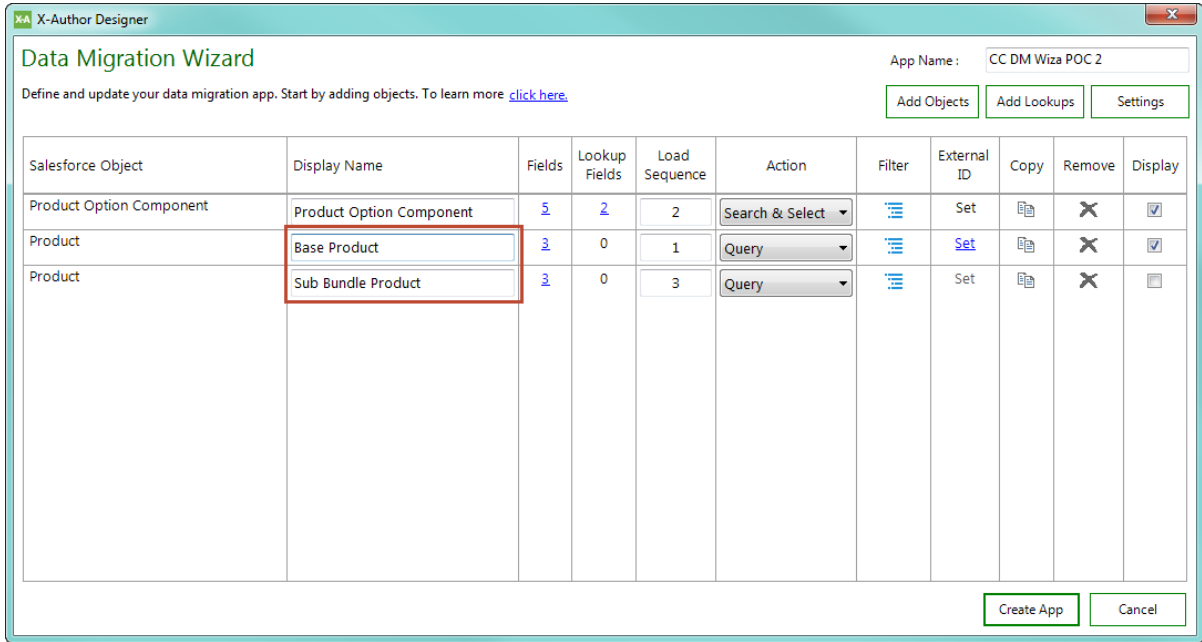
X-A X-Author Designer

Data Migration Wizard

App Name : CC DM Wiza POC 2

Define and update your data migration app. Start by adding objects. To learn more click here.

Add Objects | Add Lookups | Settings

| Salesforce Object | Display Name | Fields | Lookup Fields | Load Sequence | Action | Filter | External ID | Copy | Remove | Display |
|---|---|---|---|---|---|---|---|---|---|---|
| Product Option Component | Product Option Component | 5 | 2 | 2 | Search & Select | | Set | | | |
| Product | Base Product | 3 | 0 | 1 | Query | | Set | | | |
| Product | Sub Bundle Product | 3 | 0 | 3 | Query | | Set | | | |

Create App | Cancel